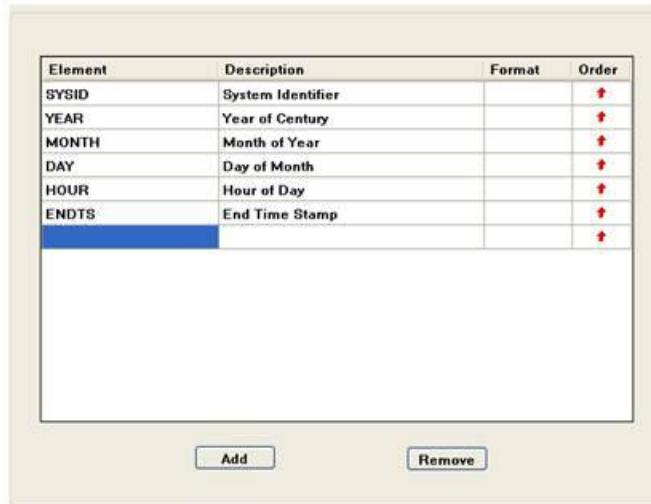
| Element | Description | Format | Order |
|---|---|---|---|
| SYSID | System Identifier | | |
| YEAR | Year of Century | | |
| MONTH | Month of Year | | |
| DAY | Day of Month | | |
| HOUR | Hour of Day | | |
| ENDTS | End Time Stamp | | |
| | | | |

Add

Remove